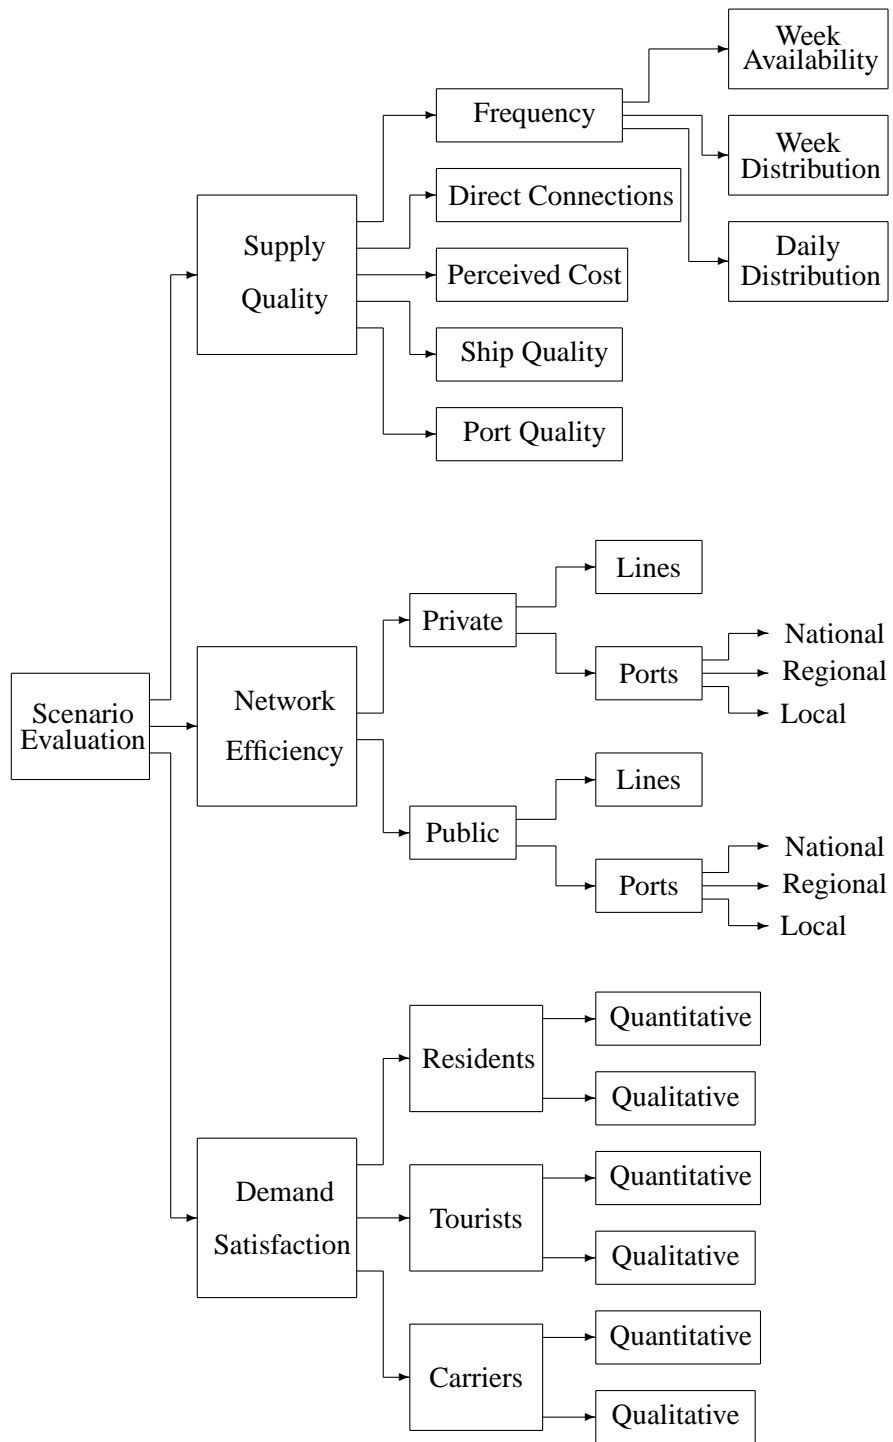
Scenario Evaluation

Supply Quality

Frequency

Week Availability

Week Distribution

Daily Distribution

Direct Connections

Perceived Cost

Ship Quality

Port Quality

Network Efficiency

Private

Lines

Ports

National

Regional

Local

Public

Lines

Ports

National

Regional

Local

Demand Satisfaction

Residents

Quantitative

Qualitative

Tourists

Quantitative

Qualitative

Carriers

Quantitative

Qualitative